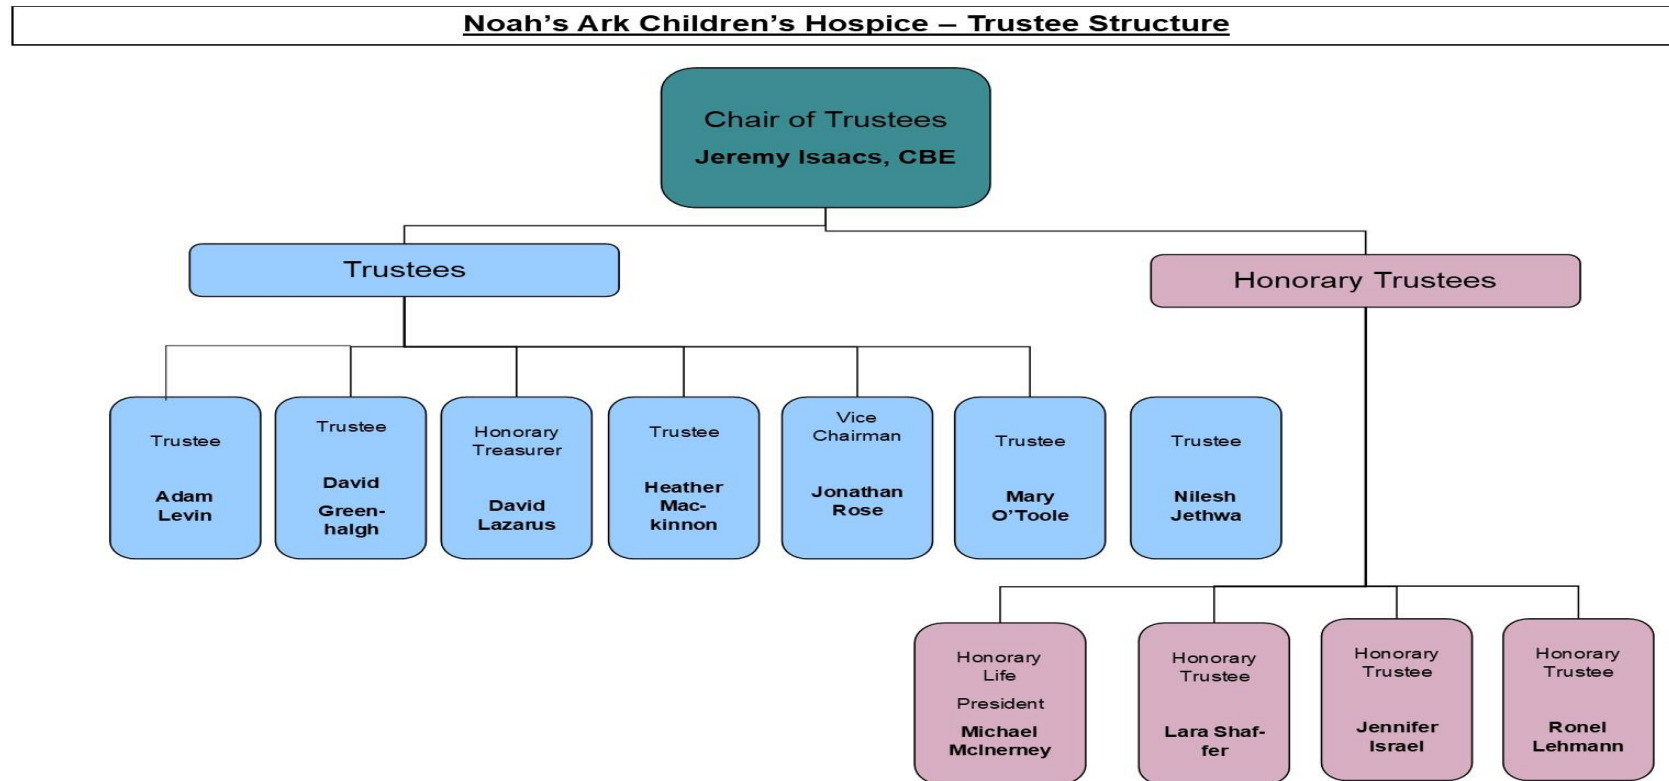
Noah's Ark Children's Hospice – Trustee Structure

Chair of Trustees
Jeremy Isaacs, CBE

Trustees

Honorary Trustees

Trustee
Adam Levin

Trustee
David Greenhalgh

Honorary Treasurer
David Lazarus

Trustee
Heather Mackinnon

Vice Chairman
Jonathan Rose

Trustee
Mary O'Toole

Trustee
Nilesh Jethwa

Honorary Life President
Michael McInerney

Honorary Trustee
Lara Shaffer

Honorary Trustee
Jennifer Israel

Honorary Trustee
Ronel Lehmann